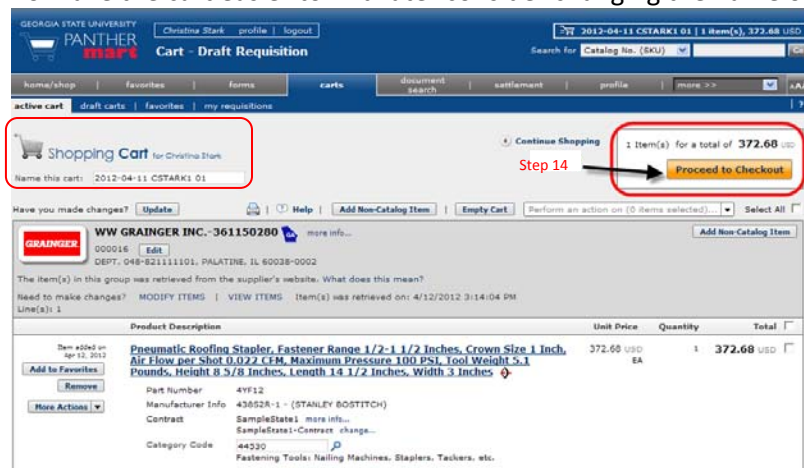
GEORGIA STATE UNIVERSITY
PANTHER mart

Christina Stark profile | logout

Cart - Draft Requisition

2012-04-11 CSTARK1 01 | 1 item(s), 372.68 USD

Search for Catalog No. (SKU)

home/shop | favorites | forms | carts | document search | settlement | profile | more >>

active cart | draft carts | favorites | my requisitions

Shopping Cart for Christina Stark

Name this cart: 2012-04-11 CSTARK1 01

Continue Shopping

1 Item(s) for a total of 372.68 USD

Step 14

Proceed to Checkout

Have you made changes? Update | Help | Add Non-Catalog Item | Empty Cart | Perform an action on (0 items selected)... | Select All

GRAINGER

WW GRAINGER INC.-361150280 more info...

000016 Edit

DEPT. 048-821111101, PALATINE, IL 60038-0002

Add Non-Catalog Item

The item(s) in this group was retrieved from the supplier's website. What does this mean?

Need to make changes? MODIFY ITEMS | VIEW ITEMS Item(s) was retrieved on: 4/12/2012 3:14:04 PM

Line(s): 1

| | Product Description | Unit Price | Quantity | Total |
|---|---|---|---|---|
| Item added on Apr 12, 2012 Add to Favorites Remove More Actions | Pneumatic Roofing Stapler, Fastener Range 1/2-1 1/2 Inches, Crown Size 1 Inch, Air Flow per Shot 0.022 CFM, Maximum Pressure 100 PSI, Tool Weight 5.1 Pounds, Height 8 5/8 Inches, Length 14 1/2 Inches, Width 3 Inches | 372.68 USD EA | 1 | 372.68 USD |

Part Number 4YF12

Manufacturer Info 43652R-1 - (STANLEY BOSTITCH)

Contract SampleState1 more info...
SampleState1-Contract change...

Category Code 44530

Fastening Tools: Nailing Machines, Staplers, Tackers, etc.